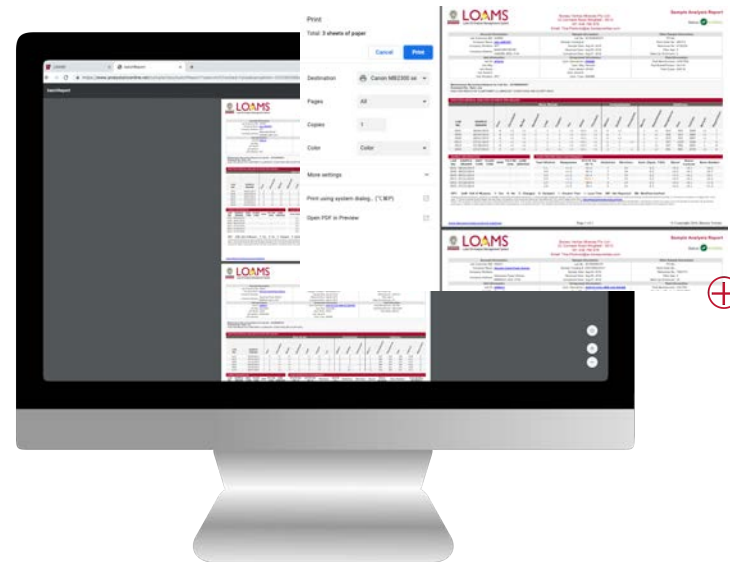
Print

Total: 3 sheets of paper

Cancel

Print

Destination

Canon MB2300 se

Pages

All

Copies

1

Color

Color

More settings

Print using system dialog... (⌥⌘P)

Open PDF in Preview

LOAMS

Sample Analysis Report

LOAMS

Sample Analysis Report

LOAMS

LOAMS